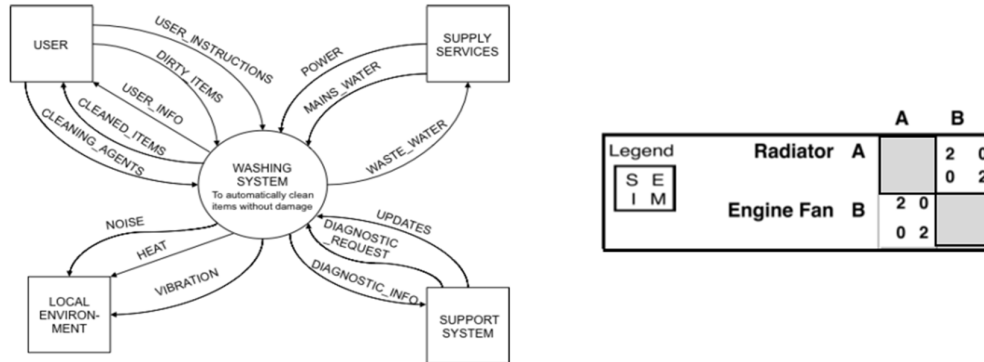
USER

SUPPLY SERVICES

USER_INSTRUCTIONS

DIRTY_ITEMS

USER_INFO

CLEANED_ITEMS

CLEANING_AGENTS

POWER

MAINS_WATER

WASTE_WATER

WASHING SYSTEM
To automatically clean items without damage

NOISE

HEAT

VIBRATION

UPDATES

DIAGNOSTIC_REQUEST

DIAGNOSTIC_INFO

LOCAL ENVIRON-MENT

SUPPORT SYSTEM

Legend

| S | E |
|---|---|
| I | M |

| | | A | B |
|---|---|---|---|
| Radiator | A | | 2 0 / 0 2 |
| Engine Fan | B | 2 0 / 0 2 | |